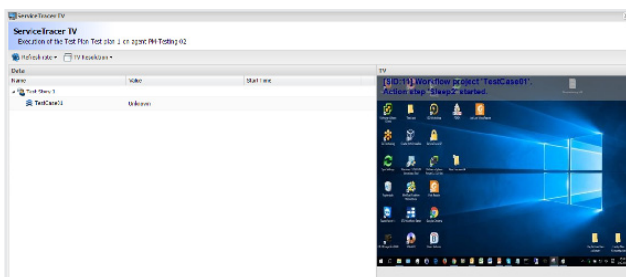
ServiceTracer TV

ServiceTracer TV

Execution of the Test Plan Test plan 1 on agent PH-Testing 02

Refresh rate ▾ TV Resolution ▾

Data

TV

| Name | State | Start Time |
|---|---|---|
| Test Step 1 | | |
| TestCase01 | Unknown | |

[SID:1] Workflow project "TestCase01". Action step "Sleep2" started.